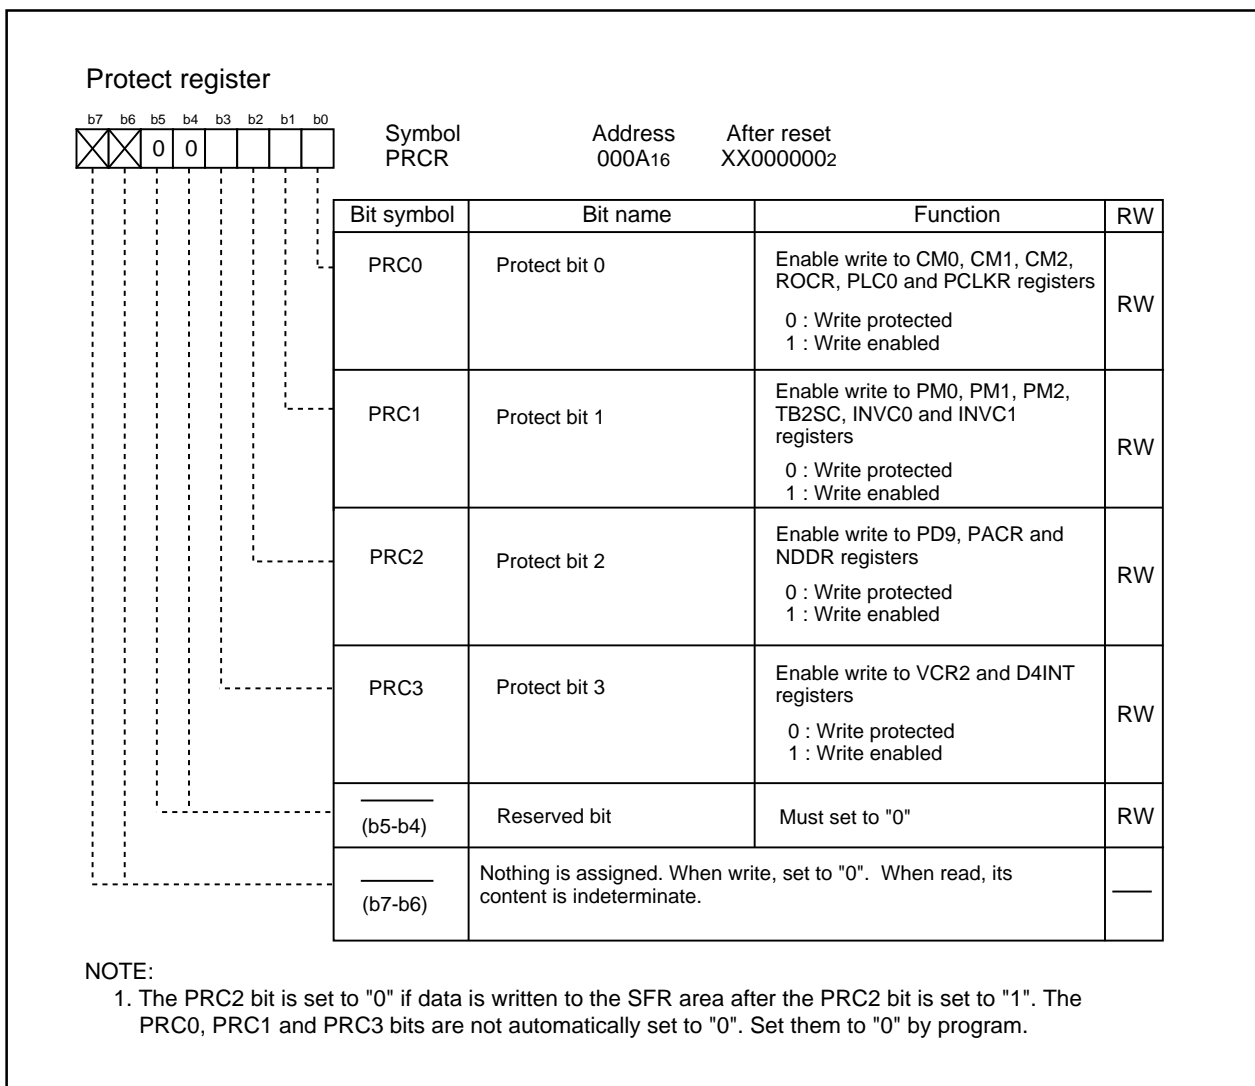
Protect register

| b7 | b6 | b5 | b4 | b3 | b2 | b1 | b0 |
|---|---|---|---|---|---|---|---|
|  |  | 0 | 0 |  |  |  |  |

Symbol
PRCR

Address
$000A_{16}$

After reset
$XX000000_2$

| Bit symbol | Bit name | Function | RW |
|---|---|---|---|
| PRC0 | Protect bit 0 | Enable write to CM0, CM1, CM2, ROCR, PLC0 and PCLKR registers<br>0 : Write protected<br>1 : Write enabled | RW |
| PRC1 | Protect bit 1 | Enable write to PM0, PM1, PM2, TB2SC, INVC0 and INVC1 registers<br>0 : Write protected<br>1 : Write enabled | RW |
| PRC2 | Protect bit 2 | Enable write to PD9, PACR and NDDR registers<br>0 : Write protected<br>1 : Write enabled | RW |
| PRC3 | Protect bit 3 | Enable write to VCR2 and D4INT registers<br>0 : Write protected<br>1 : Write enabled | RW |
| (b5-b4) | Reserved bit | Must set to "0" | RW |
| (b7-b6) | Nothing is assigned. When write, set to "0". When read, its content is indeterminate. | | — |

NOTE:
1. The PRC2 bit is set to "0" if data is written to the SFR area after the PRC2 bit is set to "1". The PRC0, PRC1 and PRC3 bits are not automatically set to "0". Set them to "0" by program.